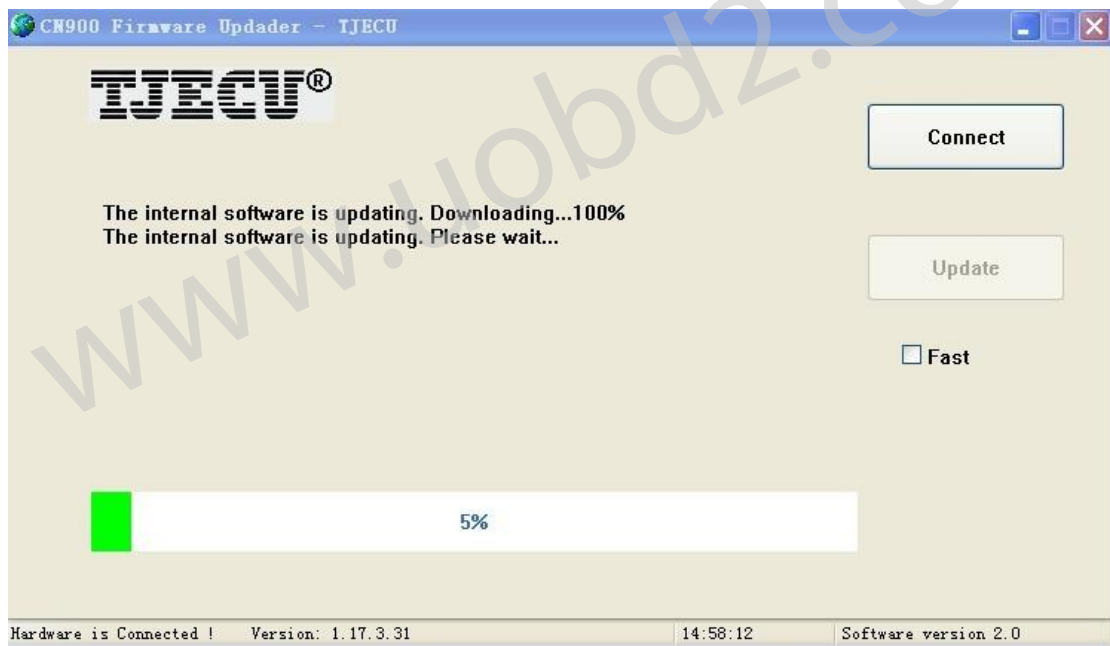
CN900 Firmware Updader - TJECU

TJECU®

Connect

The internal software is updating. Downloading...100%
The internal software is updating. Please wait...

Update

Fast

5%

Hardware is Connected ! Version: 1.17.3.31 14:58:12 Software version 2.0

www.uobd2.co